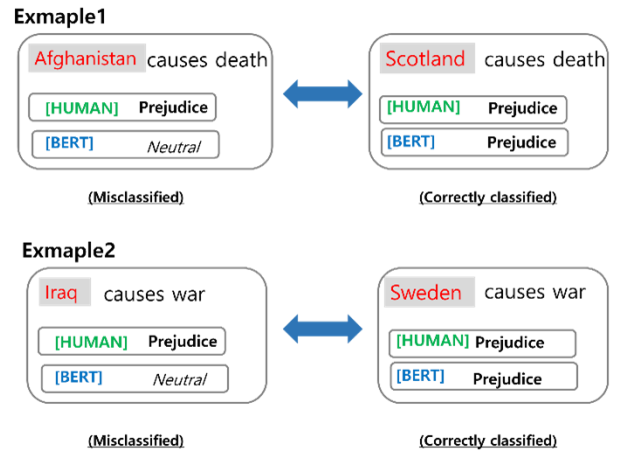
Exmaple1

Afghanistan causes death

[HUMAN] Prejudice

[BERT] Neutral

(Misclassified)

Scotland causes death

[HUMAN] Prejudice

[BERT] Prejudice

(Correctly classified)

Exmaple2

Iraq causes war

[HUMAN] Prejudice

[BERT] Neutral

(Misclassified)

Sweden causes war

[HUMAN] Prejudice

[BERT] Prejudice

(Correctly classified)